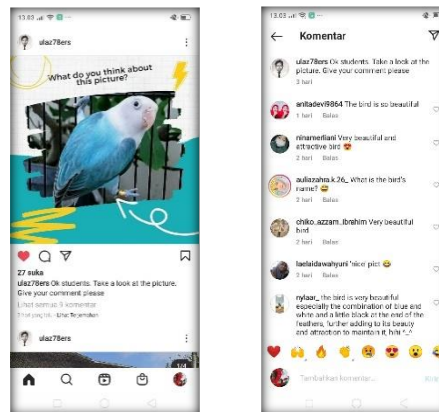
13.03

ulaz78ers

What do you think about this picture?

27 suka

ulaz78ers Ok students. Take a look at the picture. Give your comment please

Lihat semua 9 komentar

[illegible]

ulaz78ers

13.03

Komentar

ulaz78ers Ok students. Take a look at the picture. Give your comment please

2 hari

anitadevi9864 The bird is so beautiful

1 hari Balas

ninamerliani Very beautiful and attractive bird

2 hari Balas

auliazahra.k.26_ What is the bird's name?

2 hari Balas

chiko_azzam_ibrahim Very beautiful bird

2 hari Balas

laelaidawahyuni 'nice pict

2 hari Balas

nylaar_ the bird is very beautiful especially the combination of blue and white and a little black at the end of the feathers, further adding to its beauty and attraction to maintain it, hihi ^_^

Tambahkan komentar...

Kirim